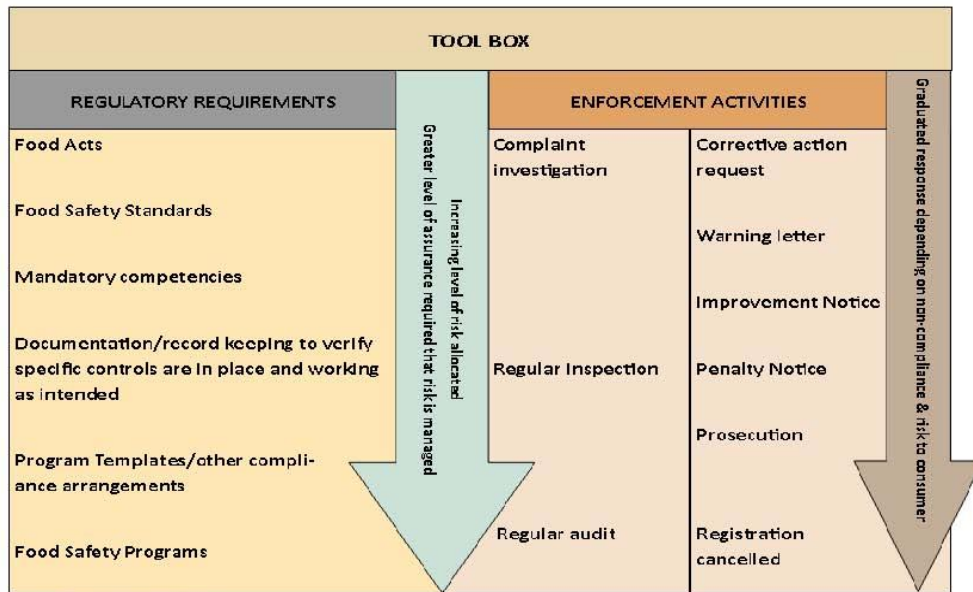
TOOL BOX

REGULATORY REQUIREMENTS

Food Acts

Food Safety Standards

Mandatory competencies

Documentation/record keeping to verify specific controls are in place and working as intended

Program Templates/other compliance arrangements

Food Safety Programs

Increasing level of risk allocated
Greater level of assurance required that risk is managed

ENFORCEMENT ACTIVITIES

Complaint investigation

Regular Inspection

Regular audit

Corrective action request

Warning letter

Improvement Notice

Penalty Notice

Prosecution

Registration cancelled

Graduated response depending on non-compliance & risk to consumer